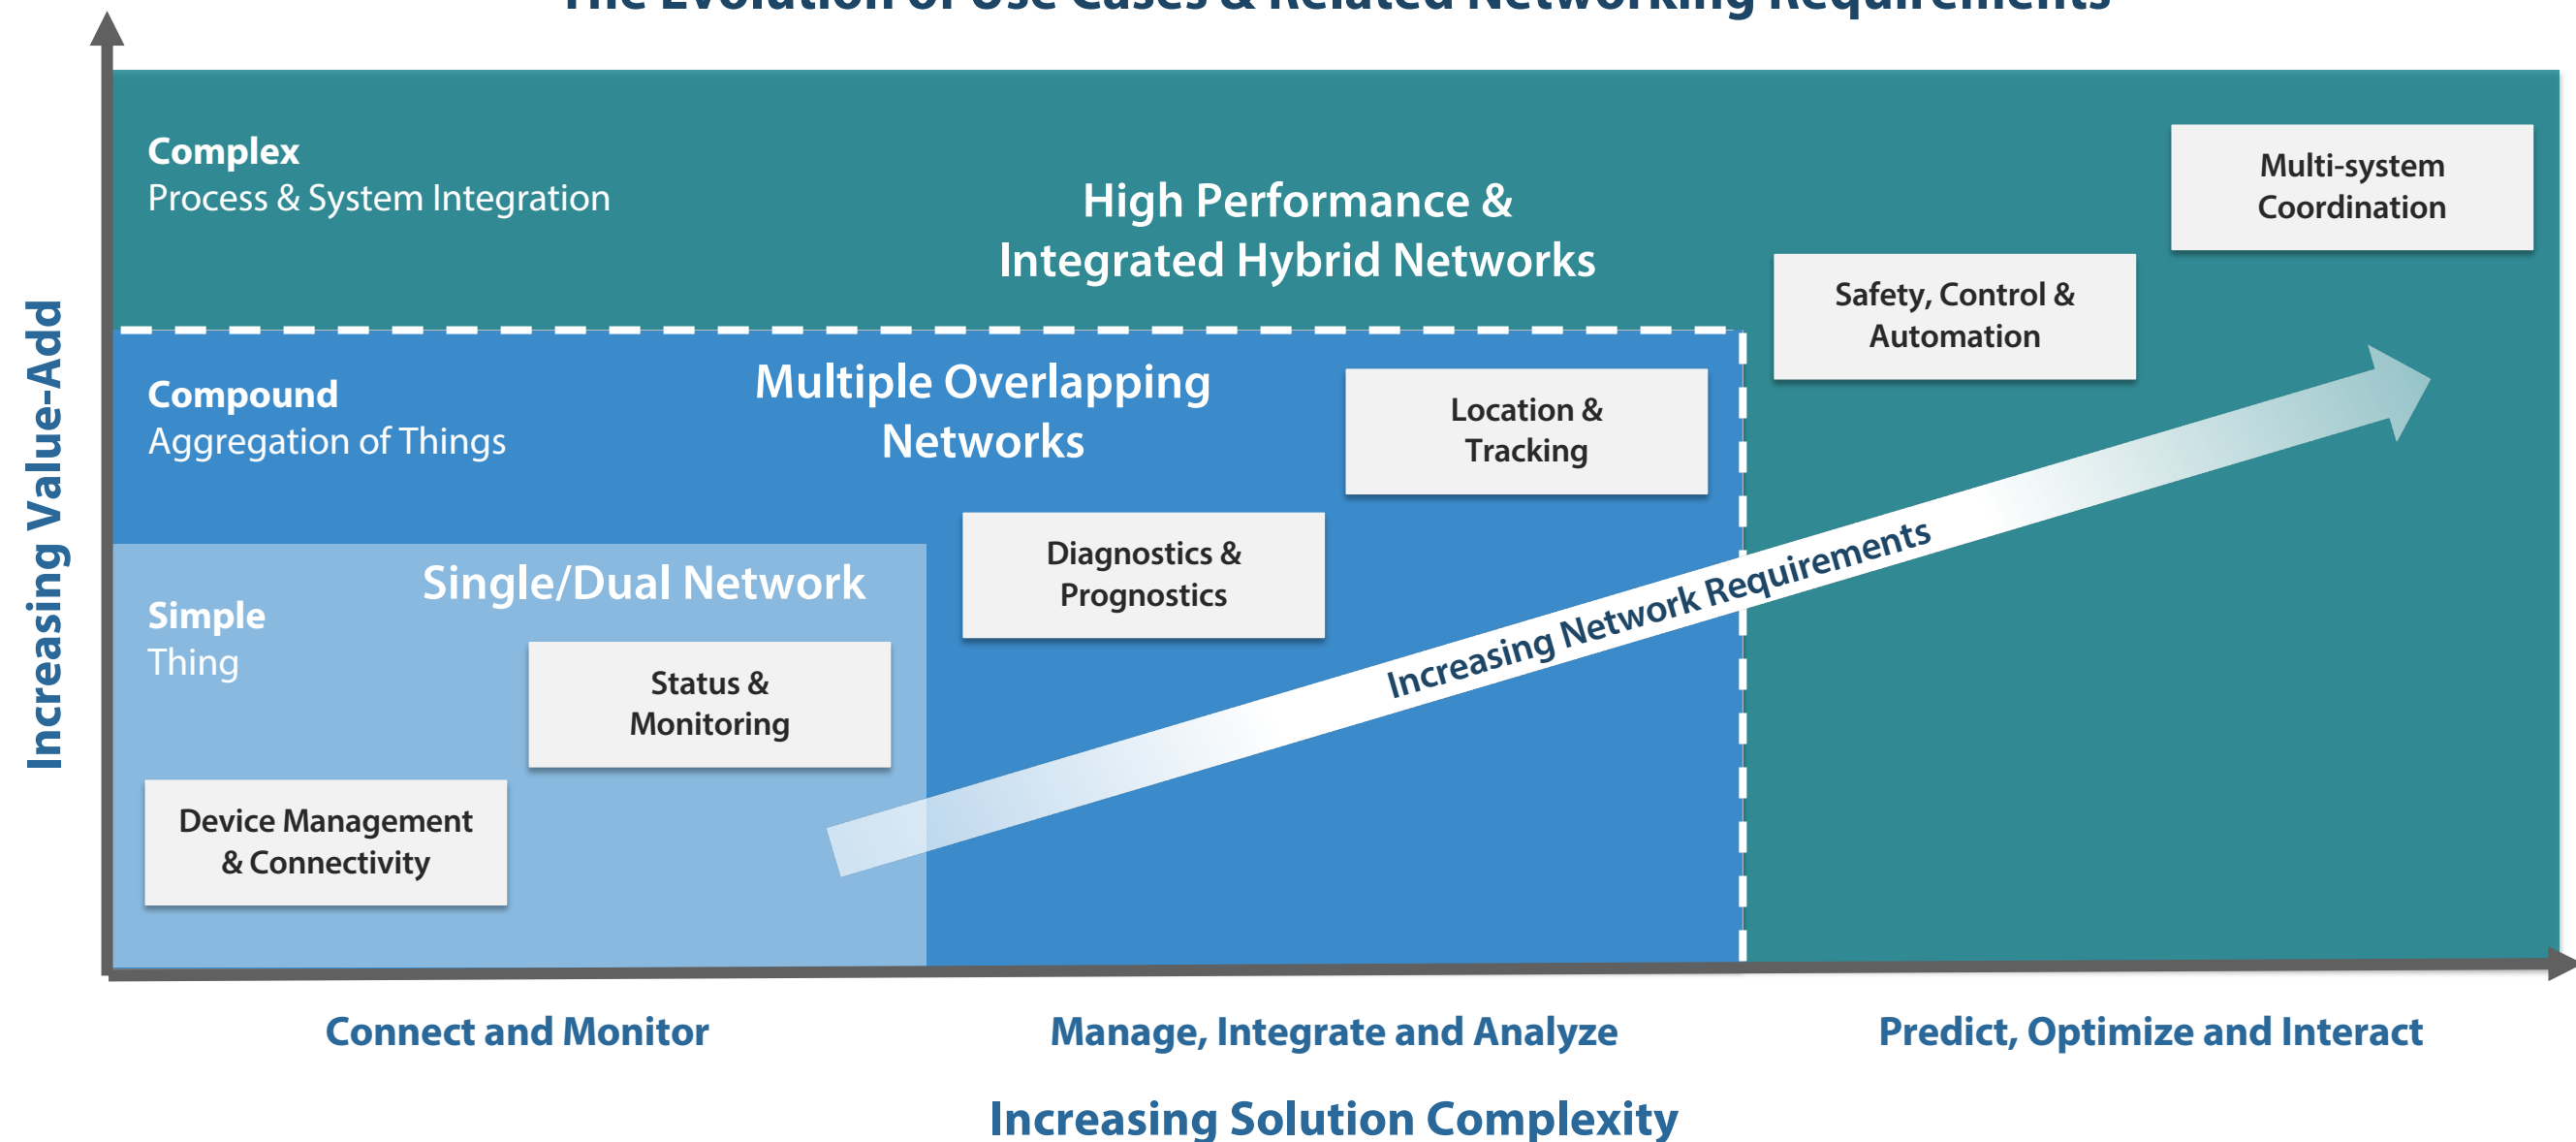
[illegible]

Increasing Value-Add

Complex
Process & System Integration

High Performance & Integrated Hybrid Networks

Multi-system Coordination

Safety, Control & Automation

Compound
Aggregation of Things

Multiple Overlapping Networks

Location & Tracking

Diagnostics & Prognostics

Simple
Thing

Single/Dual Network

Status & Monitoring

Device Management & Connectivity

Increasing Network Requirements

Connect and Monitor

Manage, Integrate and Analyze

Predict, Optimize and Interact

Increasing Solution Complexity